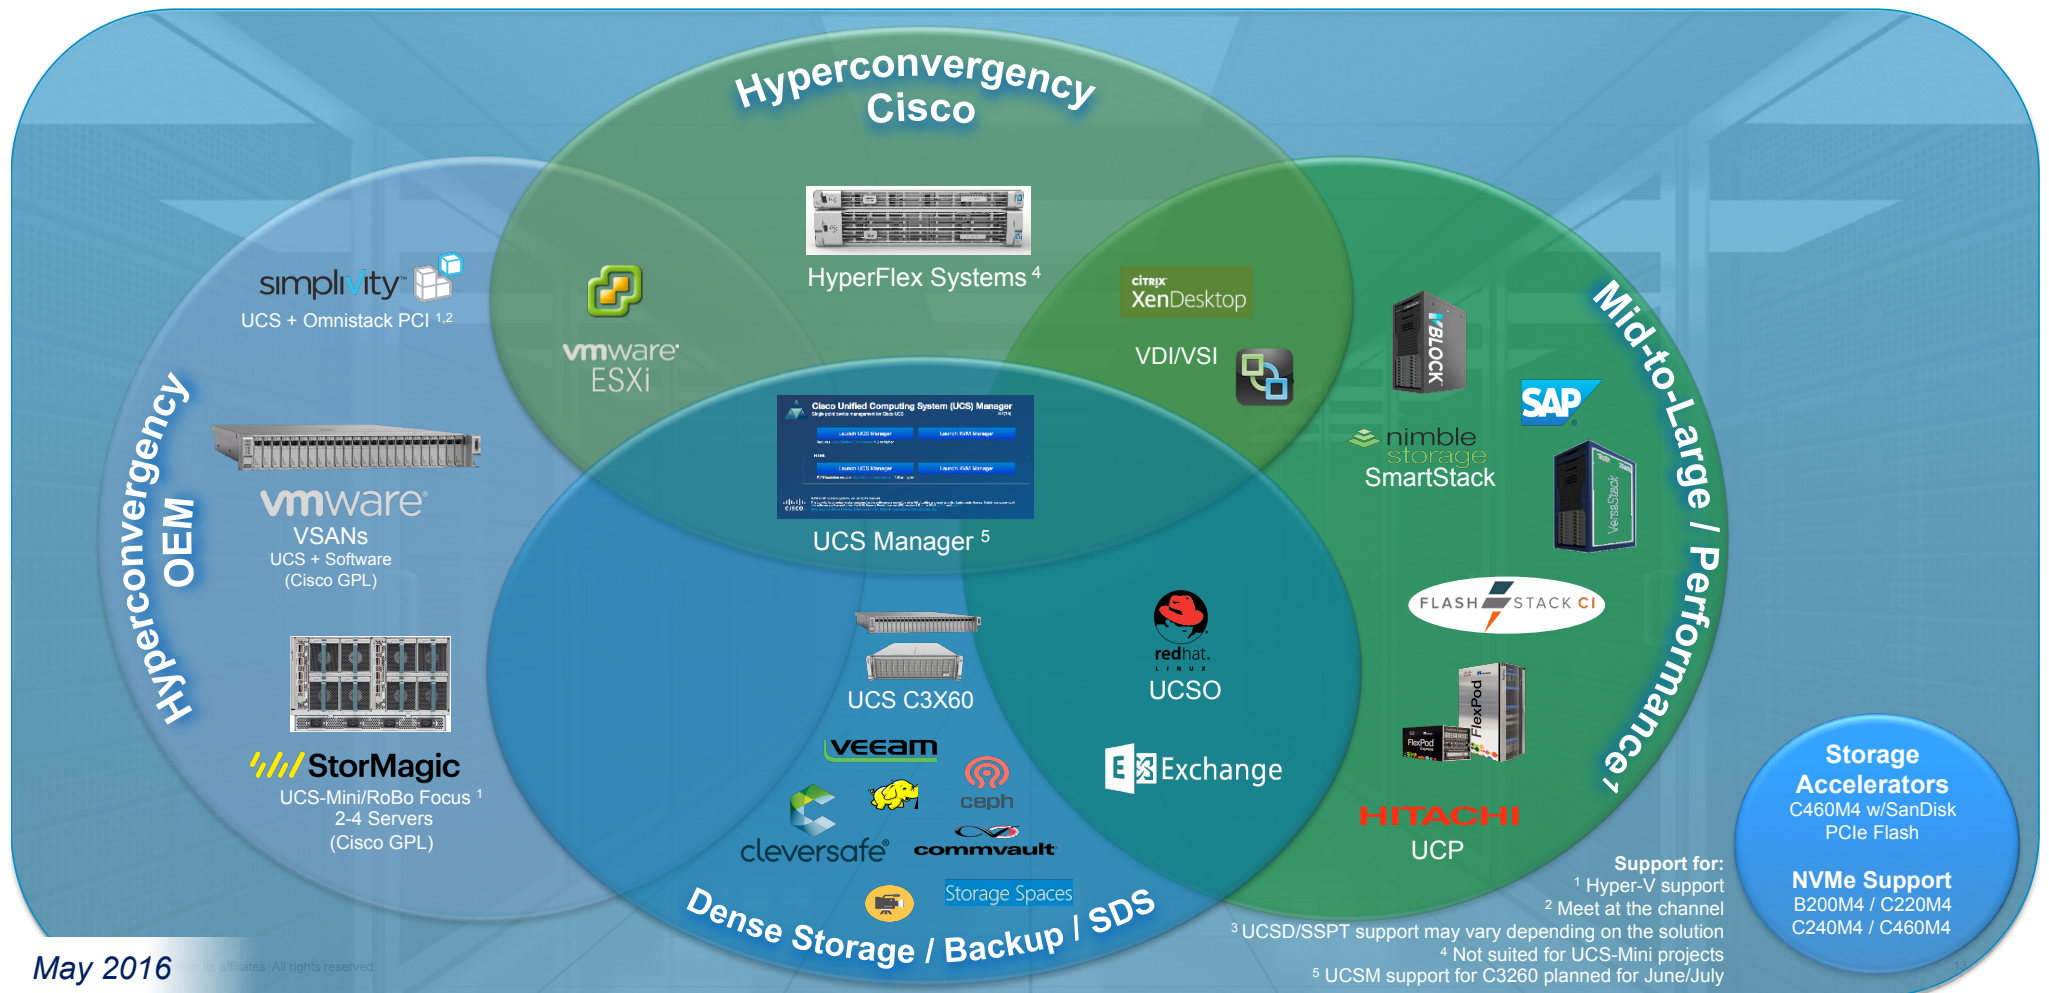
Hyperconvergency Cisco

HyperFlex Systems $^4$

simplivity
UCS + Omnistack PCI $^{1,2}$

vmware ESXi

CITRIX XenDesktop
VDI/VSI

Cisco Unified Computing System (UCS) Manager
UCS Manager $^5$

Hyperconvergency OEM

vmware
VSANs
UCS + Software
(Cisco GPL)

StorMagic
UCS-Mini/RoBo Focus $^1$
2-4 Servers
(Cisco GPL)

UCS C3X60

redhat. LINUX
UCSO

veeam
ceph
cleversafe
commvault
Exchange
Storage Spaces

Dense Storage / Backup / SDS

Mid-to-Large / Performance $^3$

VBLOCK
SAP
nimble storage
SmartStack
VersaStack
FLASH STACK CI
FlexPod
HITACHI
UCP

Support for:
$^1$ Hyper-V support
$^2$ Meet at the channel
$^3$ UCSD/SSPT support may vary depending on the solution
$^4$ Not suited for UCS-Mini projects
$^5$ UCSM support for C3260 planned for June/July

Storage Accelerators
C460M4 w/SanDisk
PCIe Flash

NVMe Support
B200M4 / C220M4
C240M4 / C460M4

May 2016
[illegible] its affiliates. All rights reserved.